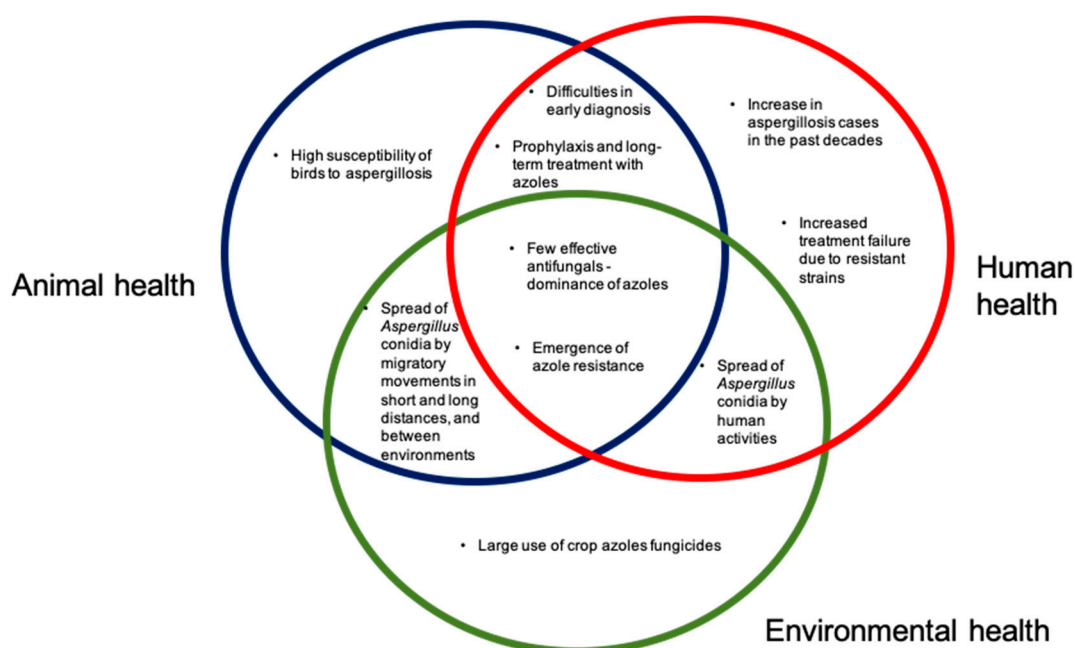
• Difficulties in early diagnosis

• Increase in aspergillosis cases in the past decades

• High susceptibility of birds to aspergillosis

• Prophylaxis and long-term treatment with azoles

• Increased treatment failure due to resistant strains

• Few effective antifungals - dominance of azoles

Animal health

Human health

• Spread of *Aspergillus* conidia by migratory movements in short and long distances, and between environments

• Emergence of azole resistance

• Spread of *Aspergillus* conidia by human activities

• Large use of crop azoles fungicides

Environmental health